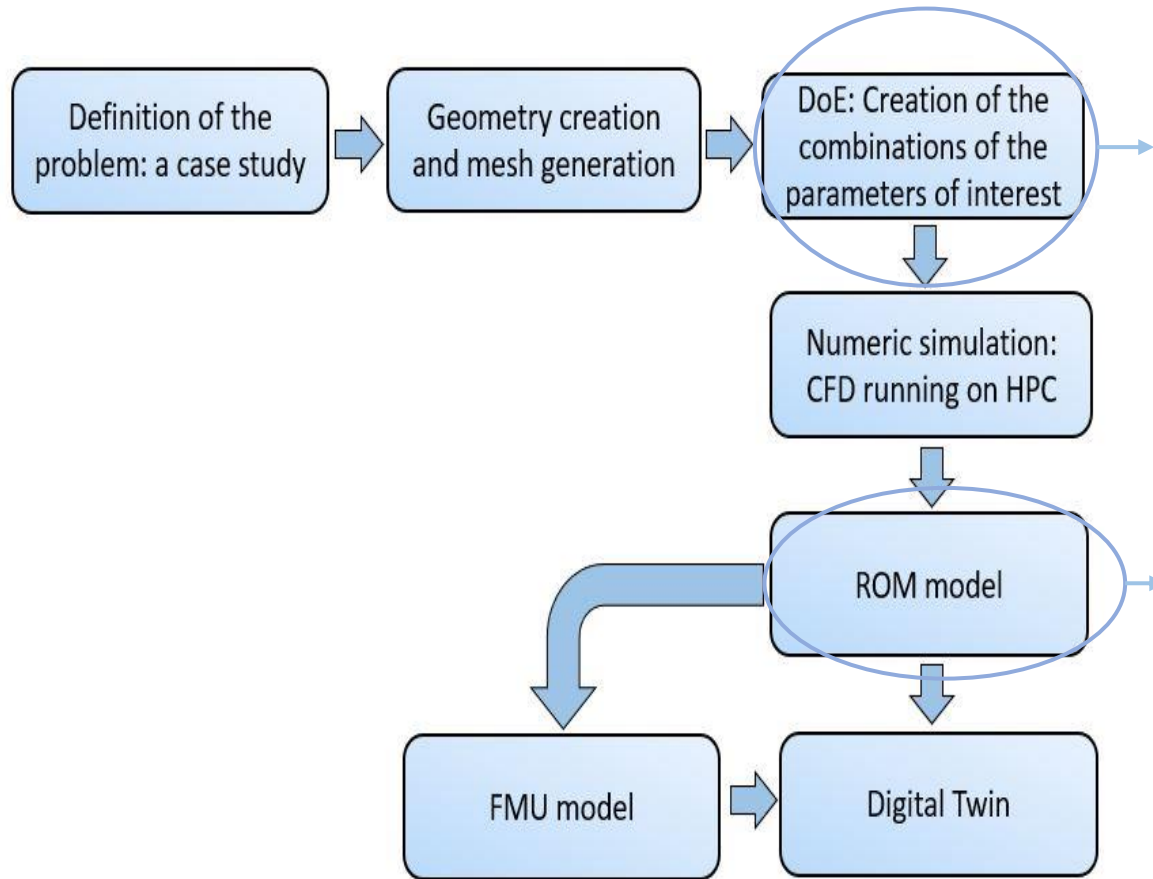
Definition of the problem: a case study

Geometry creation and mesh generation

DoE: Creation of the combinations of the parameters of interest

Numeric simulation: CFD running on HPC

ROM model

FMU model

Digital Twin